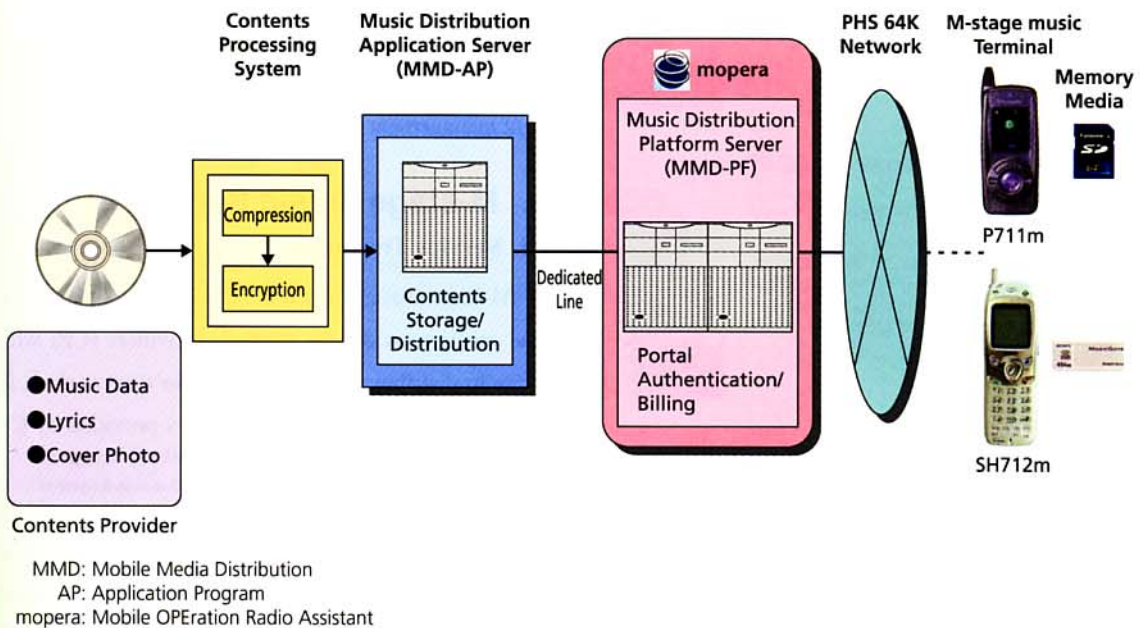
Contents Processing System

Music Distribution Application Server (MMD-AP)

mopera

PHS 64K Network

M-stage music Terminal

Memory Media

Music Distribution Platform Server (MMD-PF)

Compression

Encryption

Contents Storage/ Distribution

Dedicated Line

Portal Authentication/ Billing

P711m

SH712m

●Music Data
●Lyrics
●Cover Photo

Contents Provider

MMD: Mobile Media Distribution
AP: Application Program
mopera: Mobile OPEration Radio Assistant